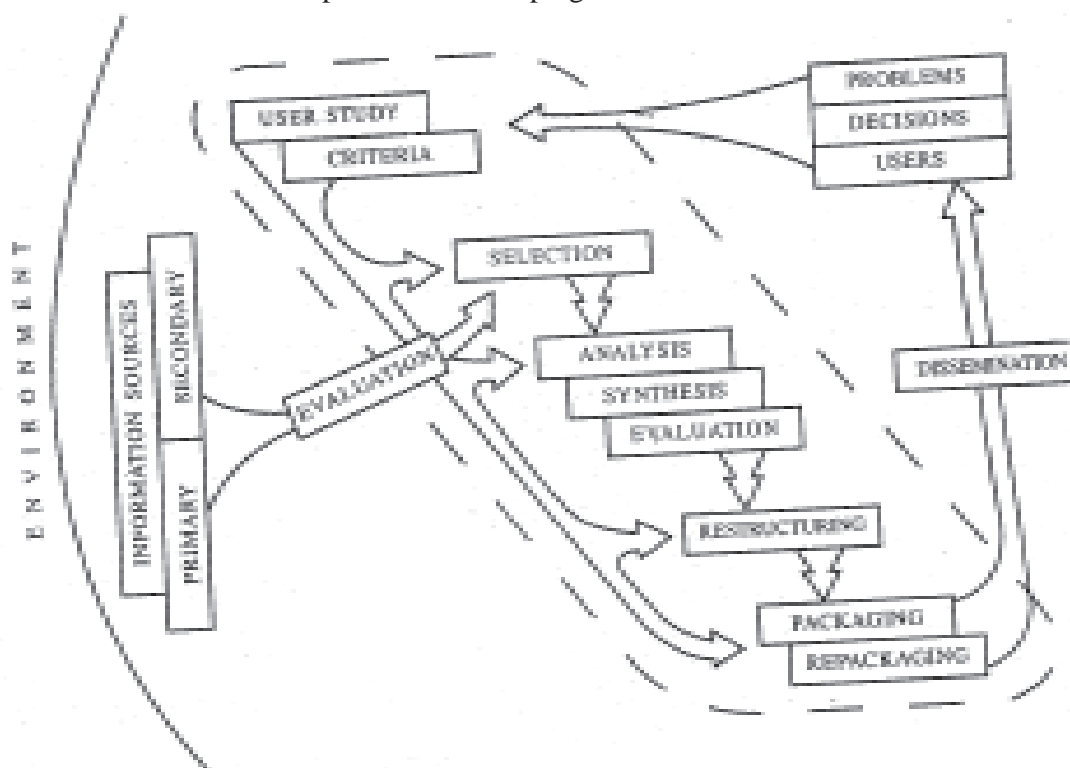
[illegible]

ENVIRONMENT

USER STUDY
CRITERIA

PROBLEMS
DECISIONS
USERS

INFORMATION SOURCES
SECONDARY
PRIMARY

EVALUATION

SELECTION

ANALYSIS
SYNTHESIS
EVALUATION

DISSEMINATION

RESTRUCTURING

PACKAGING
REPACKAGING